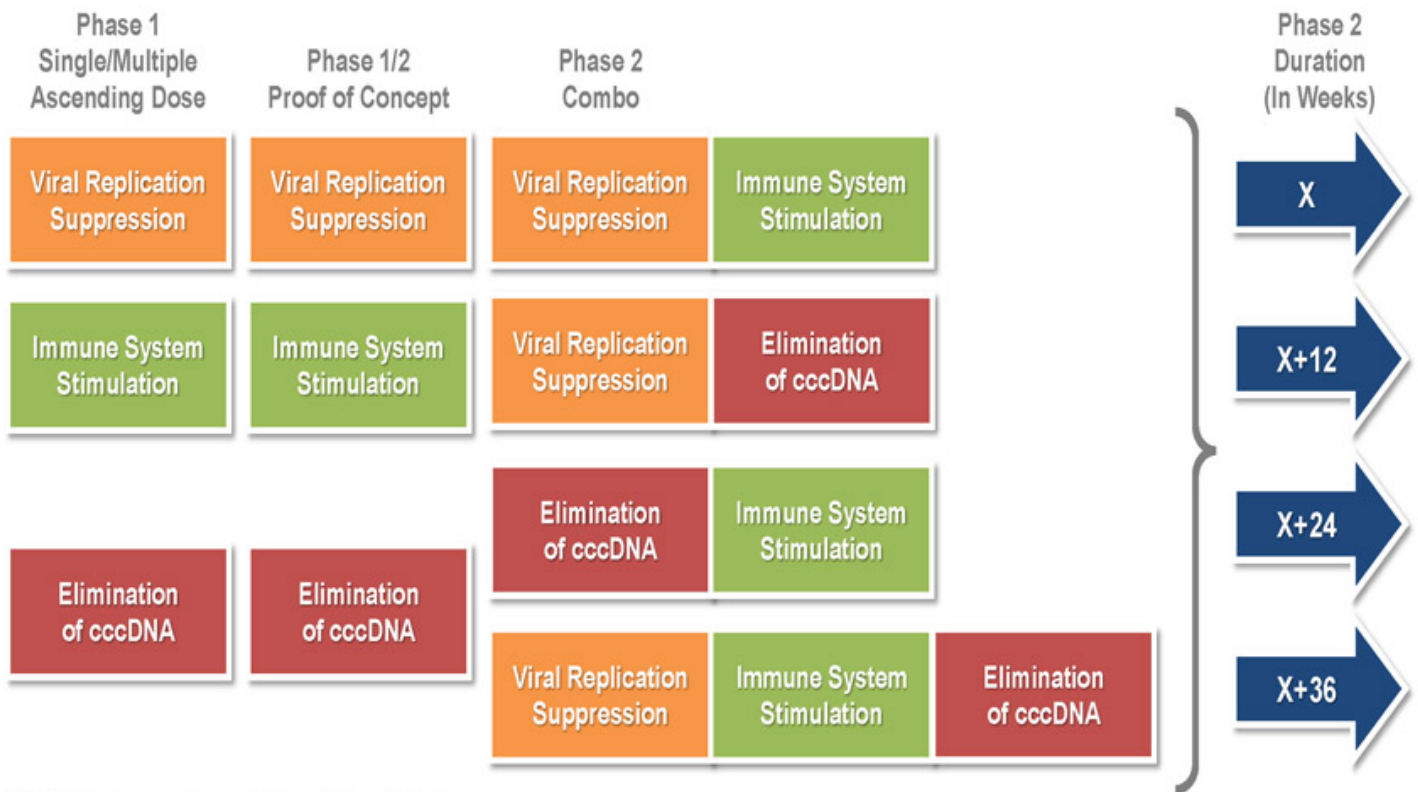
Phase 1
Single/Multiple
Ascending Dose

Viral Replication Suppression

Immune System Stimulation

Elimination of cccDNA

Phase 1/2
Proof of Concept

Viral Replication Suppression

Immune System Stimulation

Elimination of cccDNA

Phase 2
Combo

Viral Replication Suppression | Immune System Stimulation

Viral Replication Suppression | Elimination of cccDNA

Elimination of cccDNA | Immune System Stimulation

Viral Replication Suppression | Immune System Stimulation | Elimination of cccDNA

Phase 2
Duration
(In Weeks)

X

X+12

X+24

X+36